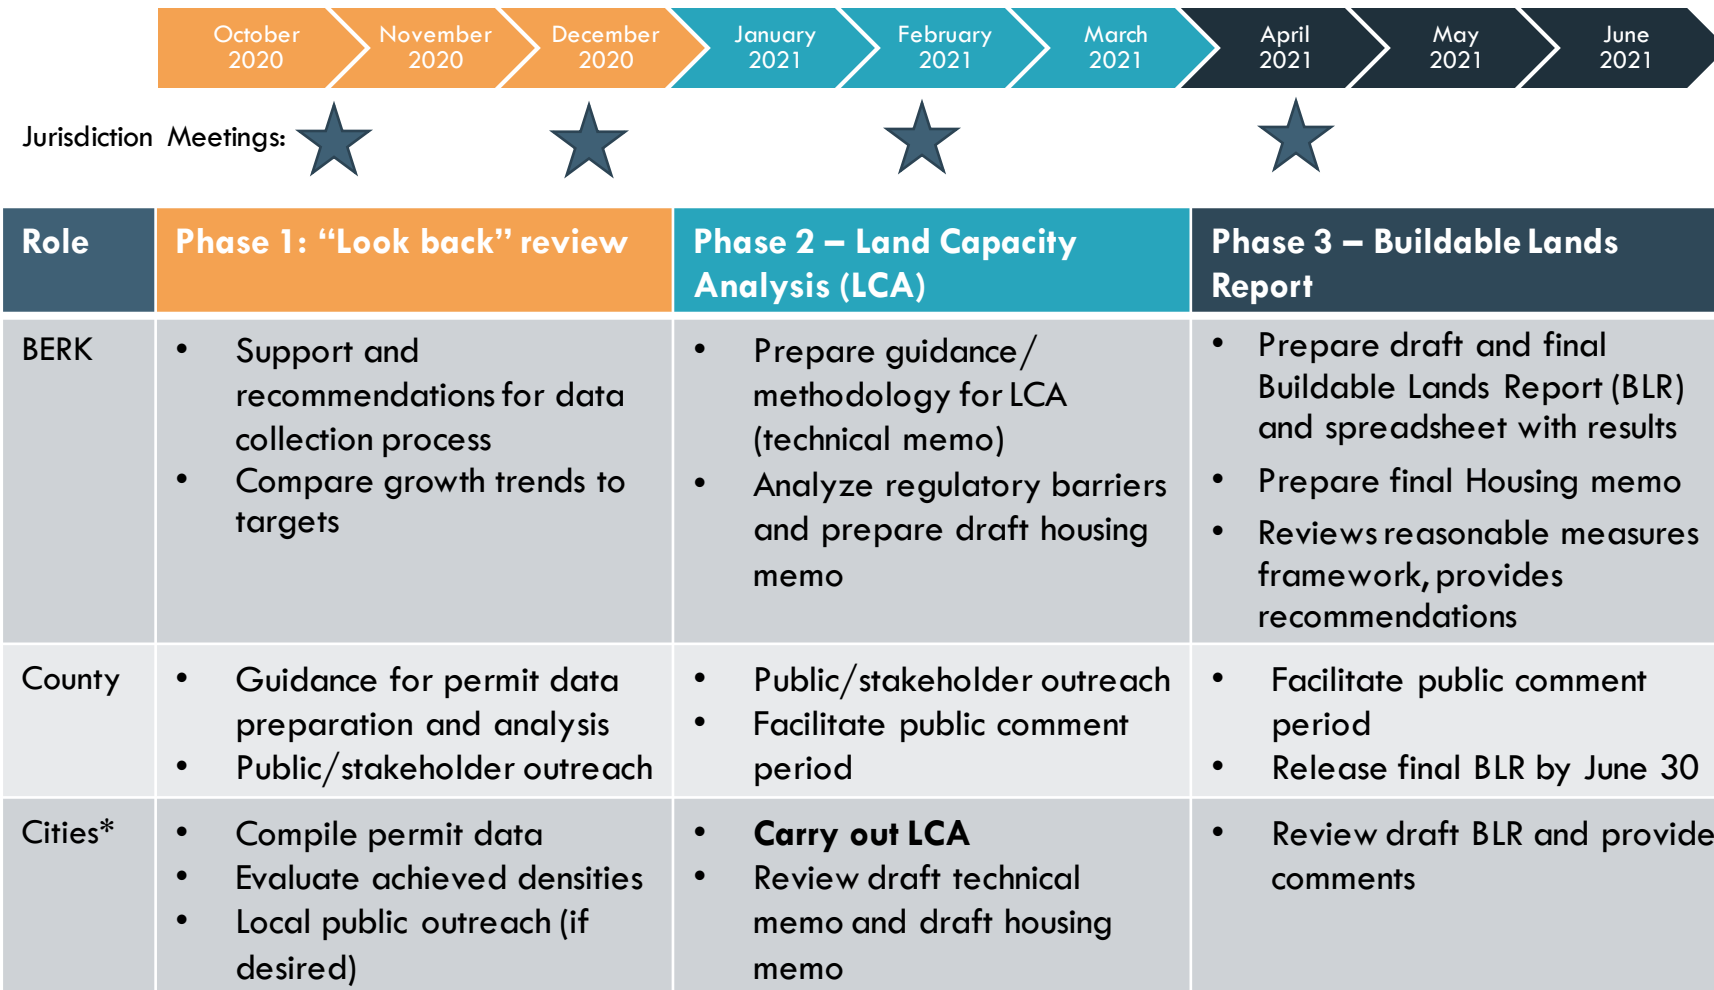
October 2020 | November 2020 | December 2020 | January 2021 | February 2021 | March 2021 | April 2021 | May 2021 | June 2021

Jurisdiction Meetings:

| Role | Phase 1: “Look back” review | Phase 2 – Land Capacity Analysis (LCA) | Phase 3 – Buildable Lands Report |
|---|---|---|---|
| BERK | • Support and recommendations for data collection process • Compare growth trends to targets | • Prepare guidance/ methodology for LCA (technical memo) • Analyze regulatory barriers and prepare draft housing memo | • Prepare draft and final Buildable Lands Report (BLR) and spreadsheet with results • Prepare final Housing memo • Reviews reasonable measures framework, provides recommendations |
| County | • Guidance for permit data preparation and analysis • Public/stakeholder outreach | • Public/stakeholder outreach • Facilitate public comment period | • Facilitate public comment period • Release final BLR by June 30 |
| Cities* | • Compile permit data • Evaluate achieved densities • Local public outreach (if desired) | • **Carry out LCA** • Review draft technical memo and draft housing memo | • Review draft BLR and provide comments |